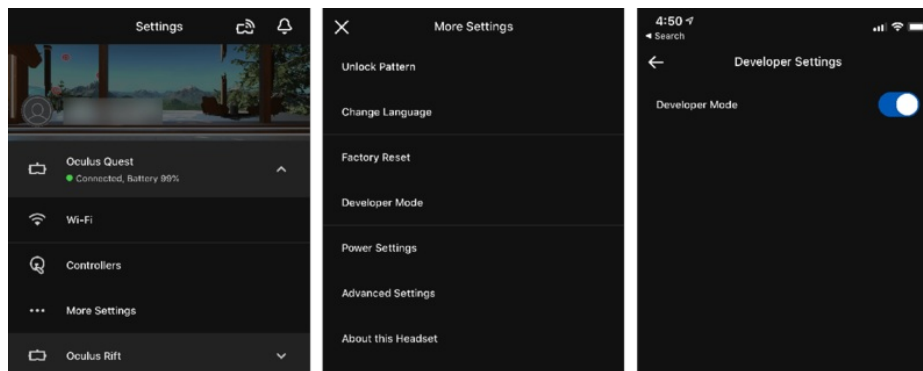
Settings

Oculus Quest
Connected, Battery 99%

Wi-Fi

Controllers

More Settings

Oculus Rift

More Settings

Unlock Pattern

Change Language

Factory Reset

Developer Mode

Power Settings

Advanced Settings

About this Headset

4:50
◂ Search

Developer Settings

Developer Mode